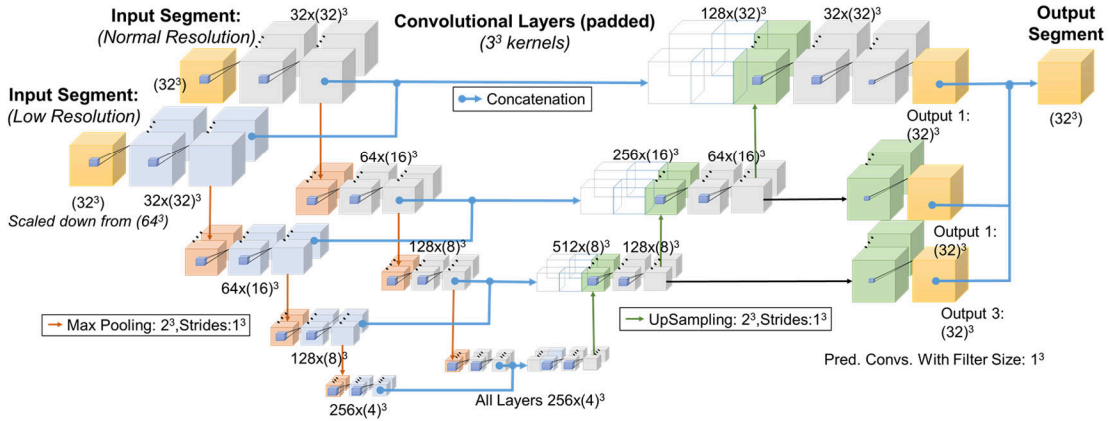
Input Segment:
(Normal Resolution)

$32x(32)^3$

Convolutional Layers (padded)
($3^3$ kernels)

$128x(32)^3$

$32x(32)^3$

Output Segment

$(32^3)$

Input Segment:
(Low Resolution)

Concatenation

$(32^3)$

Output 1:
$(32)^3$

$(32^3)$

$32x(32)^3$

Scaled down from ($64^3$)

$64x(16)^3$

$256x(16)^3$

$64x(16)^3$

$64x(16)^3$

$128x(8)^3$

$512x(8)^3$

$128x(8)^3$

Output 1:
$(32)^3$

Max Pooling: $2^3$,Strides:$1^3$

UpSampling: $2^3$,Strides:$1^3$

Output 3:
$(32)^3$

$128x(8)^3$

Pred. Convs. With Filter Size: $1^3$

$256x(4)^3$

All Layers $256x(4)^3$